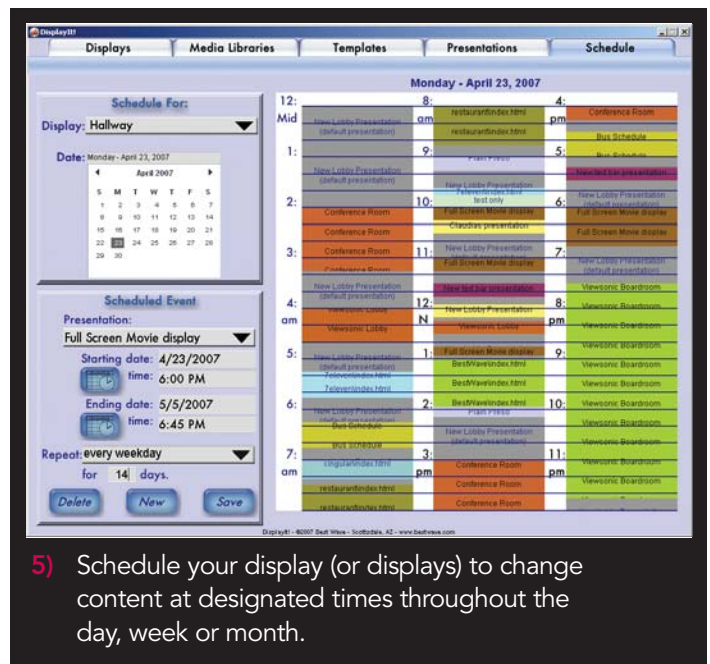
DisplayIt!

Displays | Media Libraries | Templates | Presentations | Schedule

Monday - April 23, 2007

Schedule For:

Display: Hallway

Date: Monday - April 23, 2007

April 2007

| S | M | T | W | T | F | S |
|---|---|---|---|---|---|---|
| 1 | 2 | 3 | 4 | 5 | 6 | 7 |
| 8 | 9 | 10 | 11 | 12 | 13 | 14 |
| 15 | 16 | 17 | 18 | 19 | 20 | 21 |
| 22 | 23 | 24 | 25 | 26 | 27 | 28 |
| 29 | 30 | | | | | |

Scheduled Event

Presentation:

Full Screen Movie display

Starting date: 4/23/2007

time: 6:00 PM

Ending date: 5/5/2007

time: 6:45 PM

Repeat: every weekday

for 14 days.

Delete New Save

12: Mid
New Lobby Presentation (default presentation)
1:
New Lobby Presentation (default presentation)
2:
Conference Room
Conference Room
3:
Conference Room
Conference Room
New Lobby Presentation (default presentation)
4: am
New Lobby Lobby
Viewsonic Lobby
5:
New Lobby Presentation (default presentation)
7elevenindex.html
6:
New Lobby Presentation (default presentation)
7elevenindex.html
Bus Schedule
Bus Schedule
7: am
cingularindex.html
restaurantindex.html
restaurantindex.html

8: am
restaurantindex.html
restaurantindex.html
9:
Plain Press
New Lobby Presentation
7elevenindex.html
10:
test only
Full Screen Movie display
Claudias presentation
11:
New Lobby Presentation
Full Screen Movie display
12: N
New ted bar presentation
New Lobby Presentation
Viewsonic Lobby
1:
Full Screen Movie display
BestWaveindex.html
BestWaveindex.html
2:
BestWaveindex.html
Plain Press
New Lobby Presentation (default presentation)
3: pm
Conference Room
Conference Room
Conference Room

4: pm
Conference Room
Bus Schedule
5:
Bus Schedule
New ted bar presentation
6:
New Lobby Presentation (default presentation)
Full Screen Movie display
Full Screen Movie display
7:
New Lobby Presentation (default presentation)
8: pm
Viewsonic Boardroom
Viewsonic Boardroom
Viewsonic Boardroom
9:
Viewsonic Boardroom
Viewsonic Boardroom
10:
Viewsonic Boardroom
Viewsonic Boardroom
Viewsonic Boardroom
11: pm
Viewsonic Boardroom
Viewsonic Boardroom
Viewsonic Boardroom

DisplayIt! - ©2007 Best Wave - Scottsdale, AZ - www.bestwave.com

5) Schedule your display (or displays) to change content at designated times throughout the day, week or month.